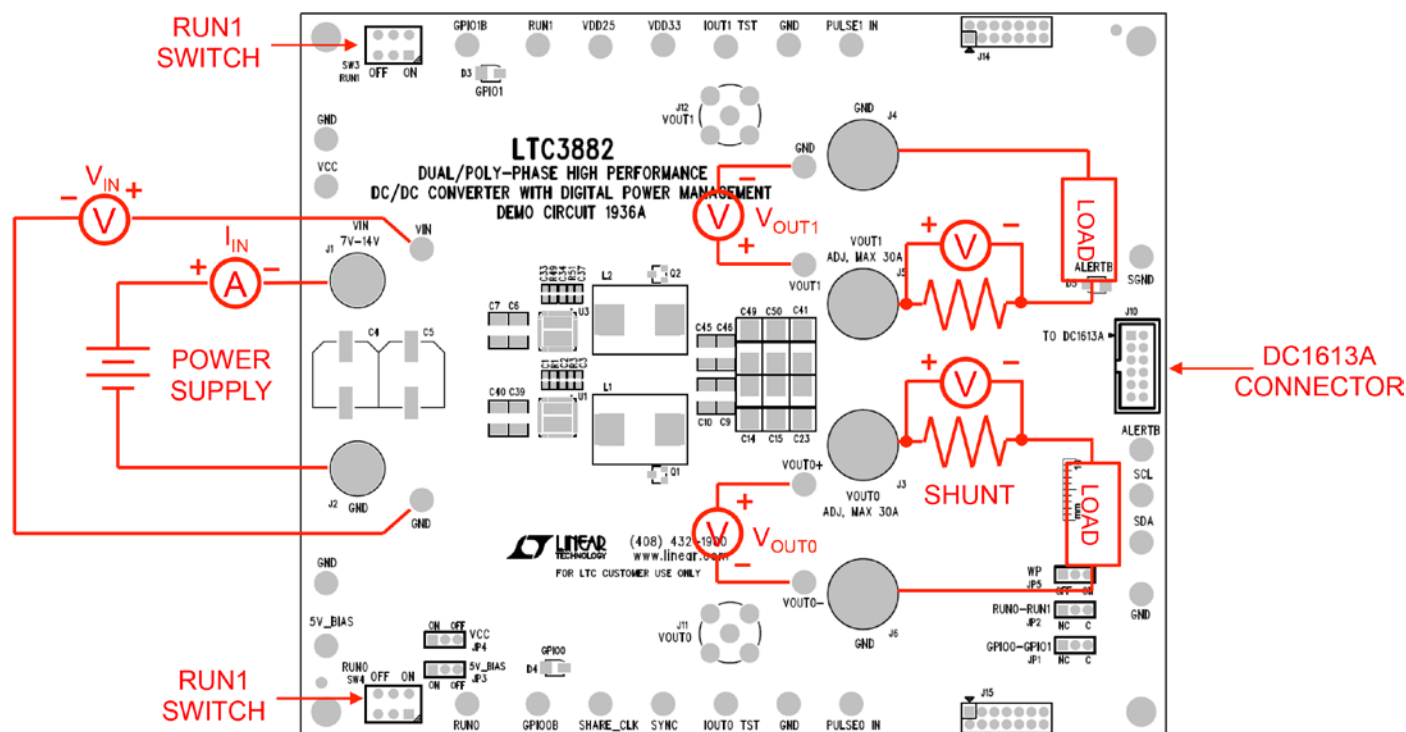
RUN1 SWITCH

SW3 RUN1 OFF ON

GPIO1B RUN1 VDD25 VDD33 IOUT1 TST GND PULSE1 IN

J14

D3 GPIO1

J12 VOUT1

GND J4

GND

VCC

LTC3882

DUAL/POLY-PHASE HIGH PERFORMANCE DC/DC CONVERTER WITH DIGITAL POWER MANAGEMENT DEMO CIRCUIT 1936A

GND

- $V_{IN}$ +

V

VIN 7V-14V

VIN

V $V_{OUT1}$

+

LOAD

$I_{IN}$

+ A -

J1

VOUT1

VOUT1 ADJ, MAX 30A J5

+ V -

ALERTB

SGND

C33 C49 C34 C36 C37 L2 Q2

C7 C6 U3

C45 C46 C49 C50 C41

J10

TO DC1613A

DC1613A CONNECTOR

POWER SUPPLY

C4 C5

C40 C39 L1 U1

+ V -

C10 C9 C14 C15 C23

ALERTB

SCL

J2 GND

Q1

VOUT0+

VOUT0 ADJ, MAX 30A J3

SHUNT

LOAD

+

GND

V $V_{OUT0}$

SDA

LINEAR TECHNOLOGY

(408) 432-1900 www.linear.com

FOR LTC CUSTOMER USE ONLY

-

VOUT0-

WP JP5 OFF ON

GND

GND

RUN0-RUN1 JP2 NC C

5V_BIAS

J11 VOUT0

GND J6

GPIO0-GPIO1 JP1 NC C

ON OFF VCC JP4

GPIO0

RUN0 SW4 OFF ON

5V_BIAS JP3 ON OFF

D4

RUN1 SWITCH

J15

RUN0 GPIO0B SHARE_CLK SYNC IOUT0 TST GND PULSE0 IN